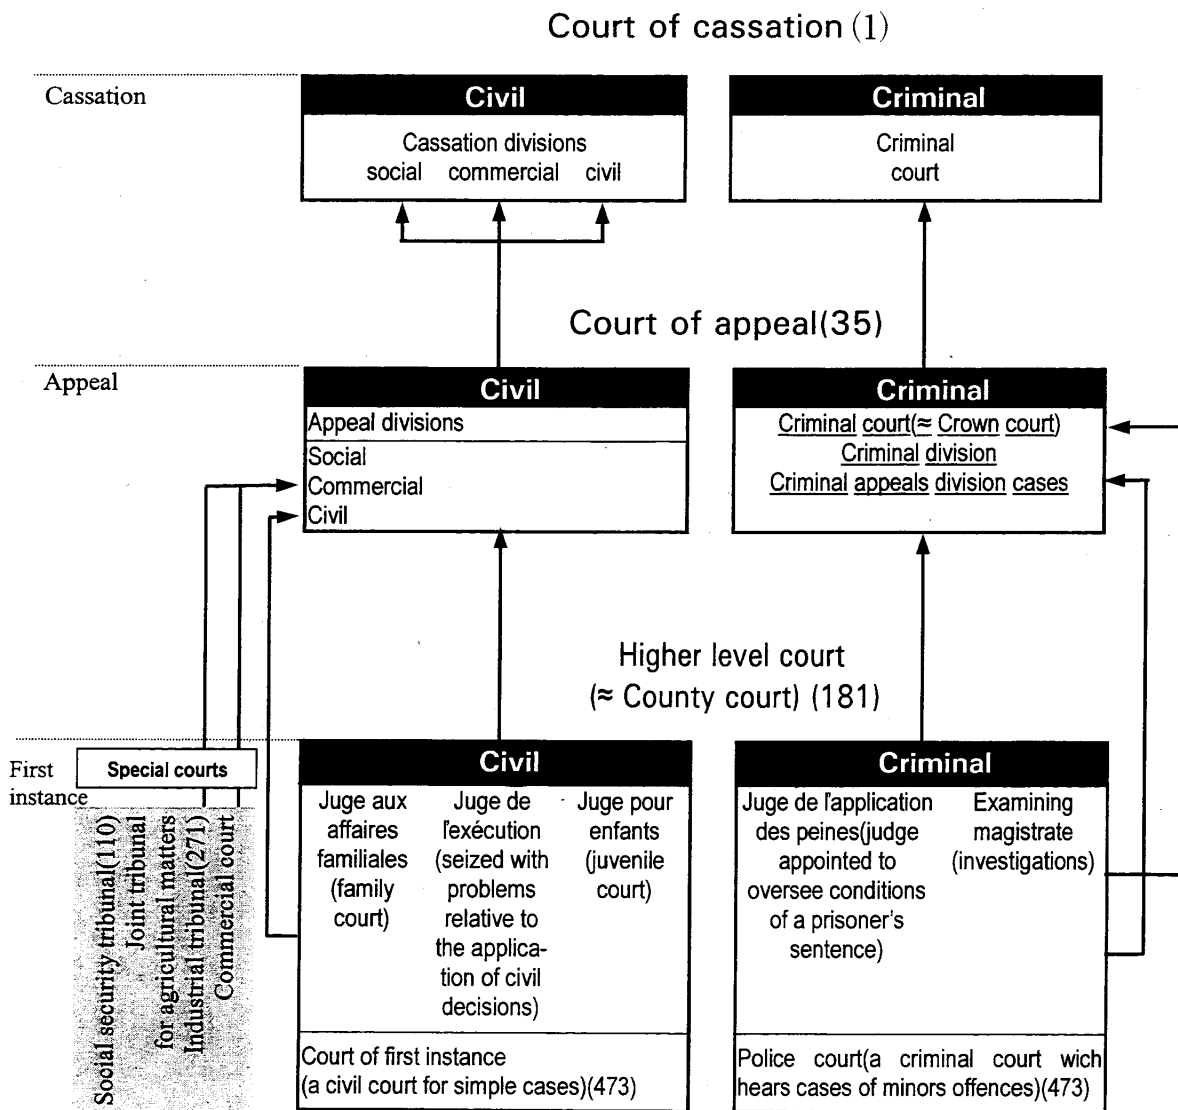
Court of cassation (1)

Cassation

Civil

Cassation divisions
social commercial civil

Criminal

Criminal court

Court of appeal(35)

Appeal

Civil

Appeal divisions

Social
Commercial
Civil

Criminal

Criminal court(≈ Crown court)
Criminal division
Criminal appeals division cases

Higher level court
(≈ County court) (181)

First instance

Special courts

Social security tribunal(110)
Joint tribunal for agricultural matters
Industrial tribunal(271)
Commercial court

Civil

Juge aux affaires familiales (family court)

Juge de l'exécution (seized with problems relative to the application of civil decisions)

Juge pour enfants (juvenile court)

Court of first instance
(a civil court for simple cases)(473)

Criminal

Juge de l'application des peines(judge appointed to oversee conditions of a prisoner's sentence)

Examining magistrate (investigations)

Police court(a criminal court wich hears cases of minors offences)(473)